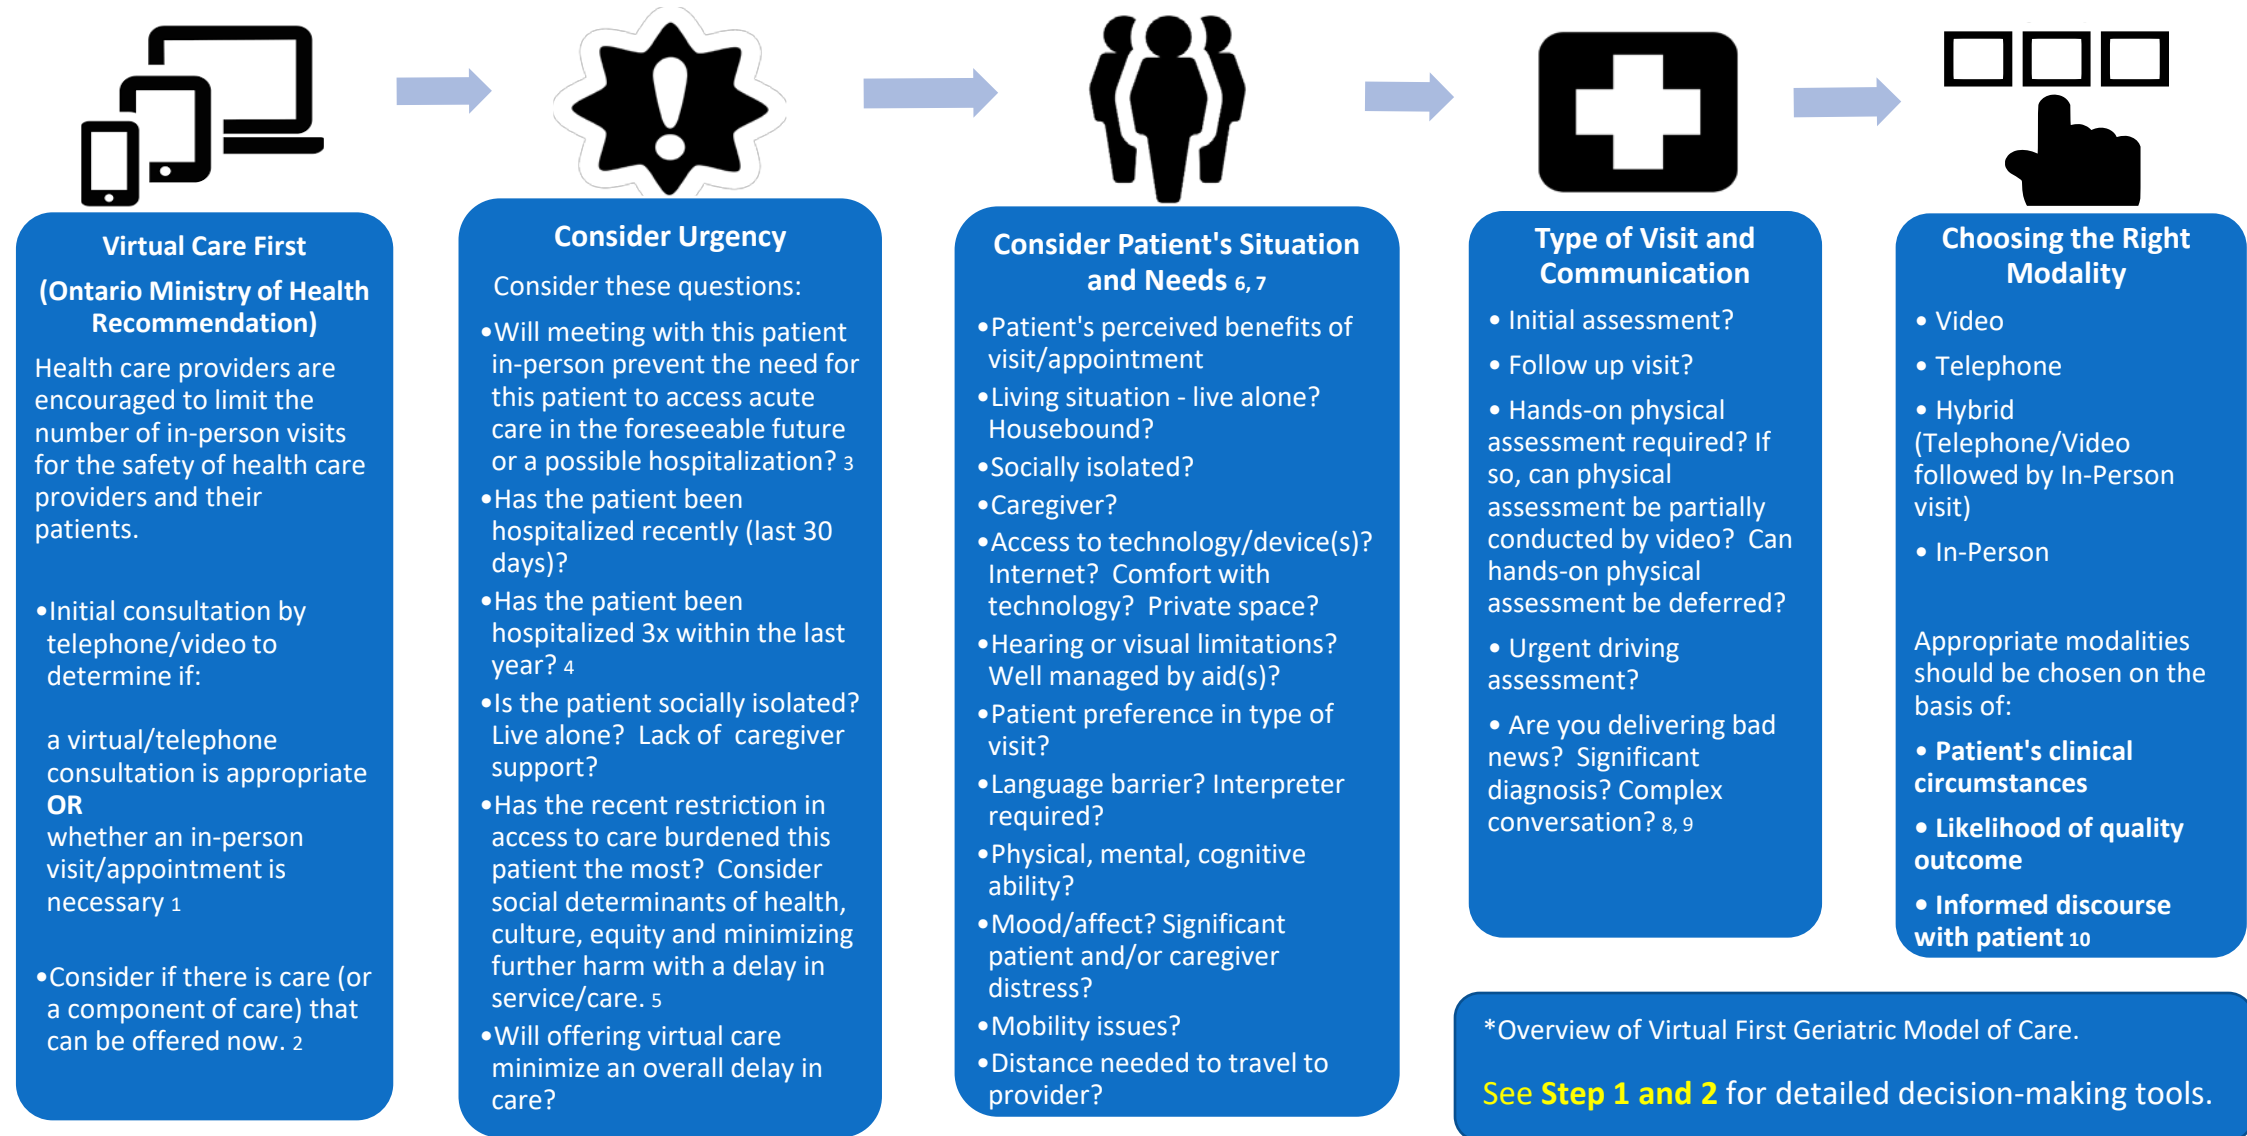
Virtual Care First

(Ontario Ministry of Health Recommendation)

Health care providers are encouraged to limit the number of in-person visits for the safety of health care providers and their patients.

•Initial consultation by telephone/video to determine if:

a virtual/telephone consultation is appropriate
OR
whether an in-person visit/appointment is necessary 1

•Consider if there is care (or a component of care) that can be offered now. 2

Consider Urgency

Consider these questions:

•Will meeting with this patient in-person prevent the need for this patient to access acute care in the foreseeable future or a possible hospitalization? 3

•Has the patient been hospitalized recently (last 30 days)?

•Has the patient been hospitalized 3x within the last year? 4

•Is the patient socially isolated? Live alone? Lack of caregiver support?

•Has the recent restriction in access to care burdened this patient the most? Consider social determinants of health, culture, equity and minimizing further harm with a delay in service/care. 5

•Will offering virtual care minimize an overall delay in care?

Consider Patient's Situation and Needs 6, 7

•Patient's perceived benefits of visit/appointment

•Living situation - live alone? Housebound?

•Socially isolated?

•Caregiver?

•Access to technology/device(s)? Internet? Comfort with technology? Private space?

•Hearing or visual limitations? Well managed by aid(s)?

•Patient preference in type of visit?

•Language barrier? Interpreter required?

•Physical, mental, cognitive ability?

•Mood/affect? Significant patient and/or caregiver distress?

•Mobility issues?

•Distance needed to travel to provider?

Type of Visit and Communication

• Initial assessment?

• Follow up visit?

• Hands-on physical assessment required? If so, can physical assessment be partially conducted by video? Can hands-on physical assessment be deferred?

• Urgent driving assessment?

• Are you delivering bad news? Significant diagnosis? Complex conversation? 8, 9

Choosing the Right Modality

• Video

• Telephone

• Hybrid (Telephone/Video followed by In-Person visit)

• In-Person

Appropriate modalities should be chosen on the basis of:

• Patient's clinical circumstances

• Likelihood of quality outcome

• Informed discourse with patient 10

*Overview of Virtual First Geriatric Model of Care.

See Step 1 and 2 for detailed decision-making tools.